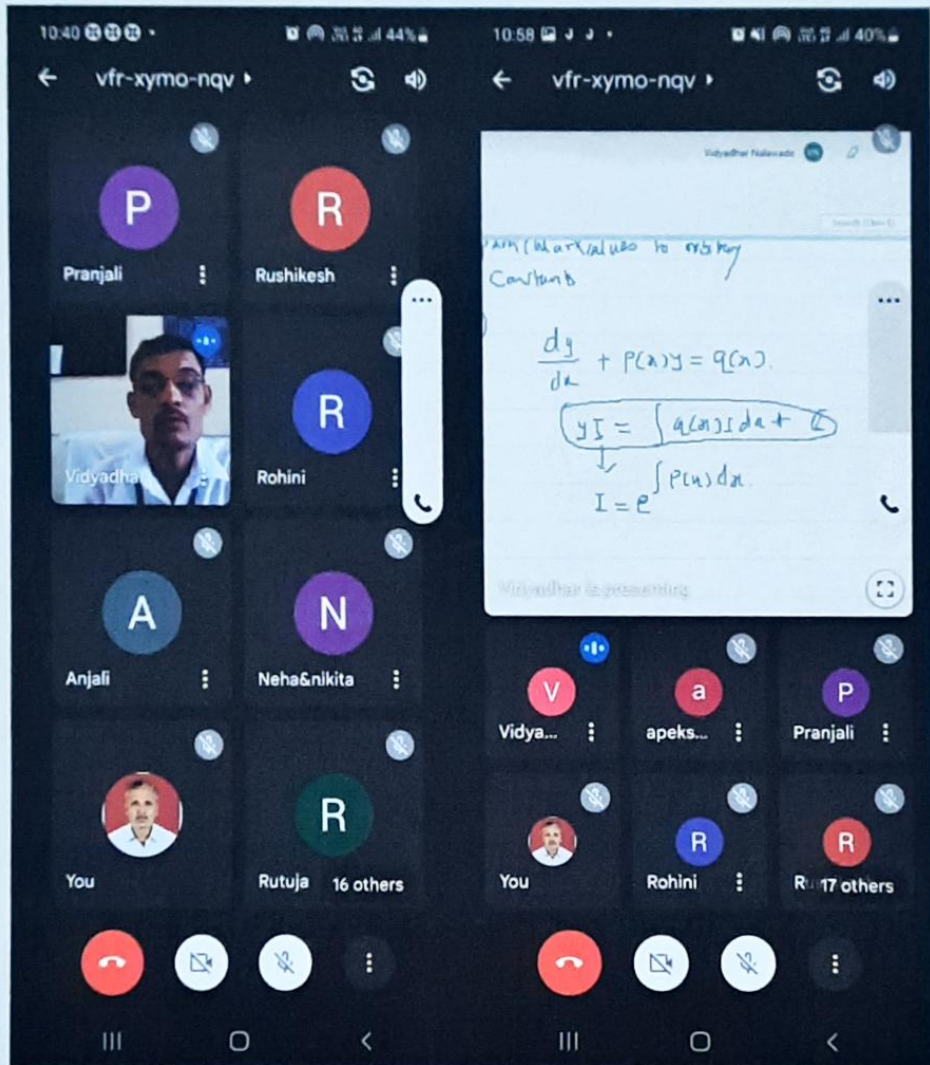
10:40 44%

vfr-xymo-nqv

P
Pranjali

R
Rushikesh

Vidyadha

R
Rohini

A
Anjali

N
Neha&nikita

You

R
Rutuja 16 others

10:58 40%

vfr-xymo-nqv

Vidyadhar Nalawade

Search

partcular values to arbitrary Constants

$\frac{dy}{dx} + P(x)y = Q(x)$.

$yI = \int Q(x) I dx + C$

$I = e^{\int P(x) dx}$

Vidyadhar is presenting

V
Vidya...

a
apeks...

P
Pranjali

You

R
Rohini

R
R 17 others